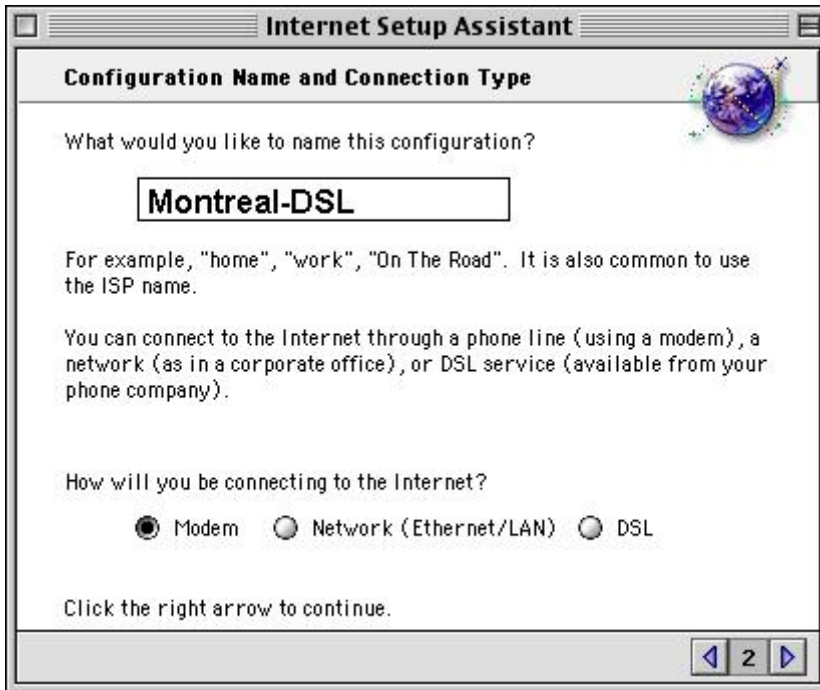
Internet Setup Assistant

Configuration Name and Connection Type

What would you like to name this configuration?

Montreal-DSL

For example, "home", "work", "On The Road". It is also common to use the ISP name.

You can connect to the Internet through a phone line (using a modem), a network (as in a corporate office), or DSL service (available from your phone company).

How will you be connecting to the Internet?

Modem Network (Ethernet/LAN) DSL

Click the right arrow to continue.

2